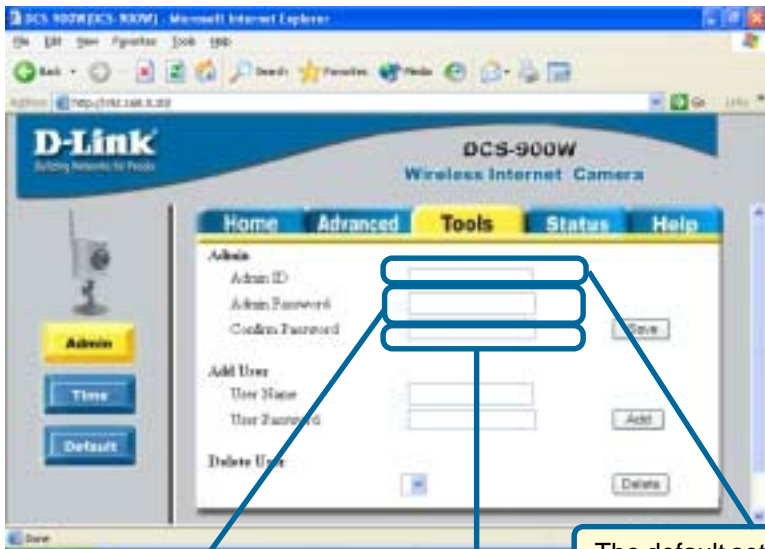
DCS-900W(DCS-900W) - Microsoft Internet Explorer

File Edit View Favorites Tools Help

Back Search Favorites Media

Address http://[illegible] Go Links

D-Link
Building Networks for People

DCS-900W
Wireless Internet Camera

Home Advanced Tools Status Help

Admin
Admin ID
Admin Password
Confirm Password
Save

Add User
User Name
User Password
Add

Delete User
Delete

Admin
Time
Default

Done

The default set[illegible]